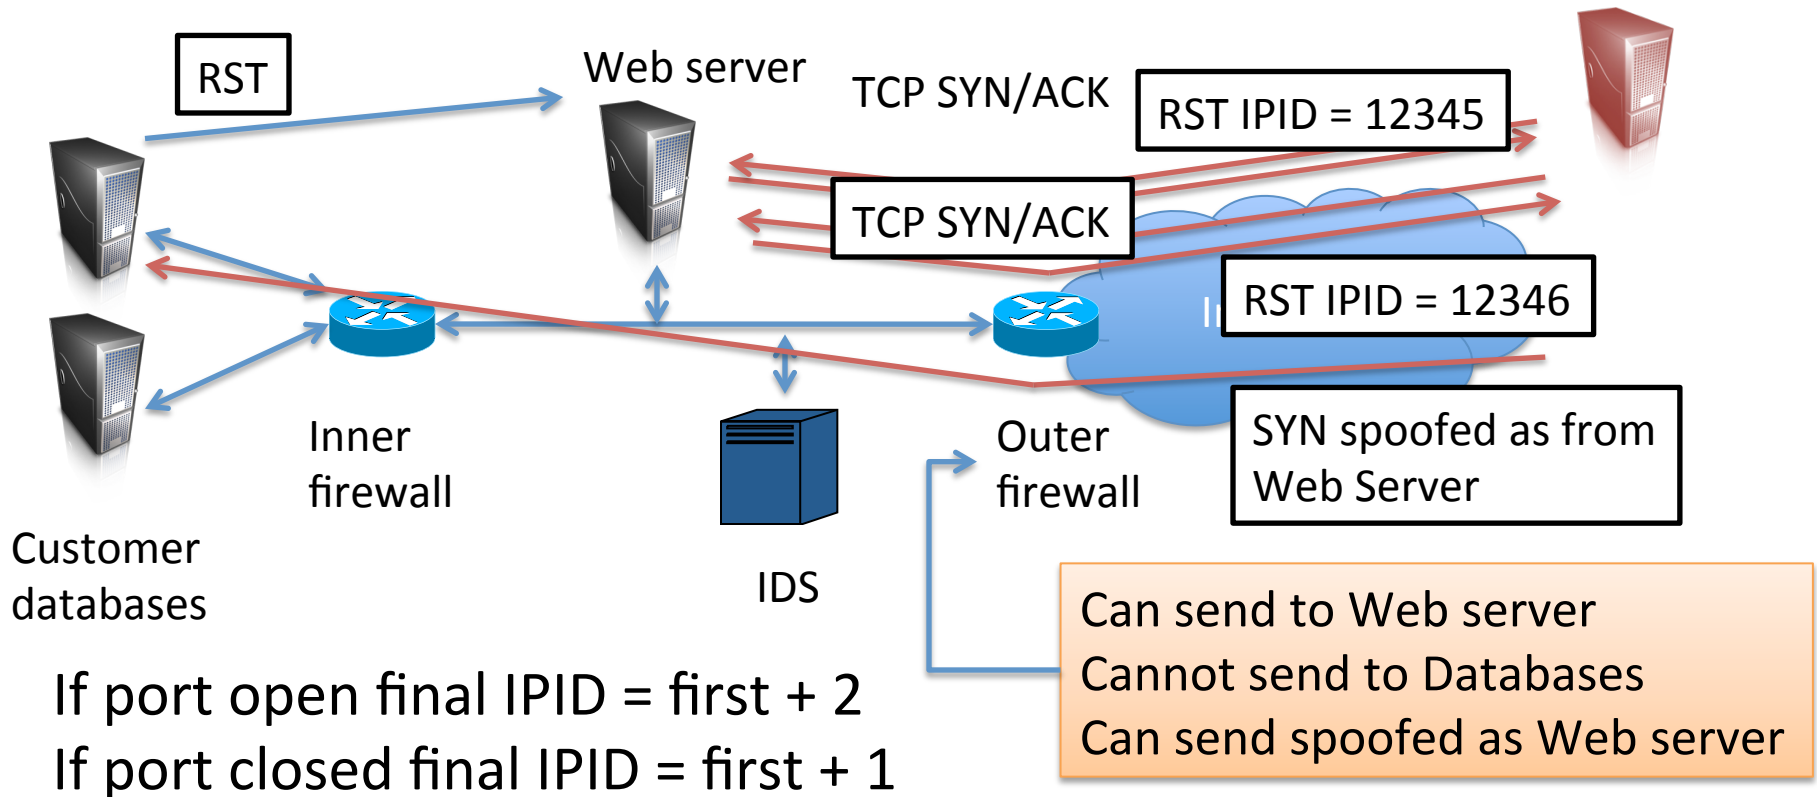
RST

Web server

TCP SYN/ACK

RST IPID = 12345

TCP SYN/ACK

RST IPID = 12346

SYN spoofed as from Web Server

Inner firewall

Outer firewall

Customer databases

IDS

Can send to Web server
Cannot send to Databases
Can send spoofed as Web server

If port open final IPID = first + 2
If port closed final IPID = first + 1